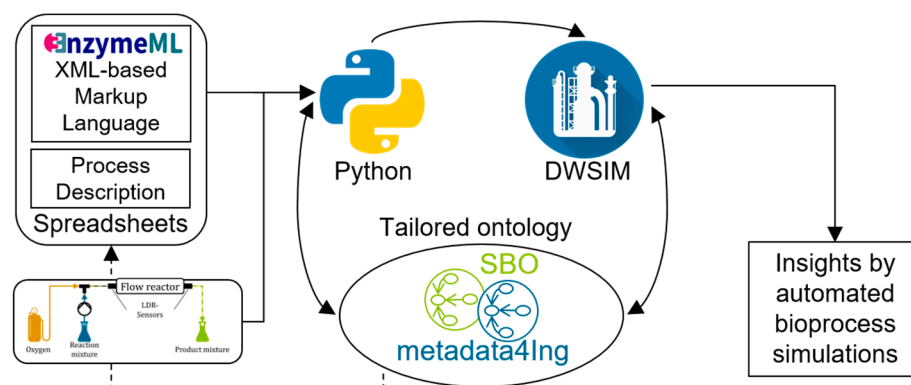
EnzymeML
XML-based Markup Language

Process Description

Spreadsheets

Flow reactor
LDR-Sensors
Oxygen
Reaction mixture
Product mixture

Python

DWSIM

Tailored ontology

SBO

metadata4Ing

Insights by automated bioprocess simulations